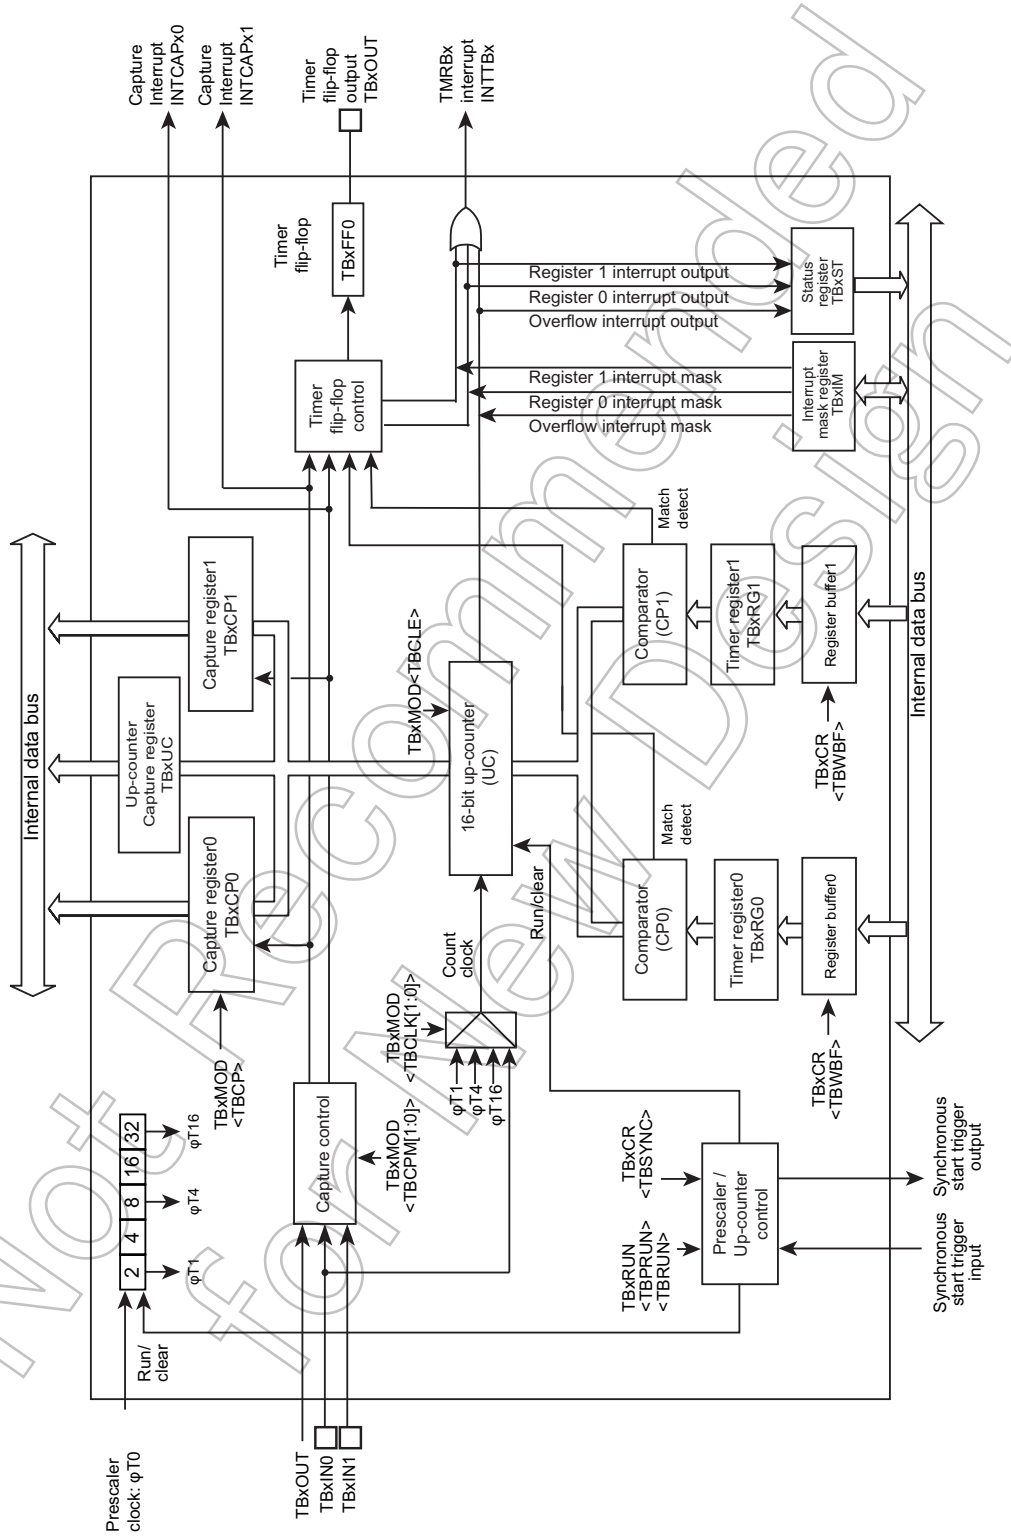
Capture Interrupt INTCAPx0
Capture Interrupt INTCAPx1
Timer flip-flop output TBxOUT
TMRBx interrupt INTTBx

Timer flip-flop
TBxFF0
Timer flip-flop control
Register 1 interrupt output
Register 0 interrupt output
Overflow interrupt output
Status register TBxST
Register 1 interrupt mask
Register 0 interrupt mask
Overflow interrupt mask
Interrupt mask register TBxIM

Internal data bus
Capture register1 TBxCP1
Up-counter Capture register TBxUC
Capture register0 TBxCP0
TBxMOD<TBCLE>
16-bit up-counter (UC)
Match detect
Comparator (CP1)
Timer register1 TBxRG1
Register buffer1
TBxCR <TBWBF>
Internal data bus
Match detect
Comparator (CP0)
Timer register0 TBxRG0
Register buffer0
TBxCR <TBWBF>
Run/clear
Count clock
TBxMOD <TBCLK[1:0]>
φT1
φT4
φT16
TBxMOD <TBCP>
Capture control
TBxMOD <TBCPM[1:0]>
2 4 8 16 32
φT1 φT4 φT16
Run/ clear
TBxCR <TBSYNC>
Prescaler / Up-counter control
Synchronous start trigger output
Synchronous start trigger input
TBxRUN <TBPRUN> <TBRUN>
Prescaler clock: φT0
TBxOUT
TBxIN0
TBxIN1

Not Recommended for New Design